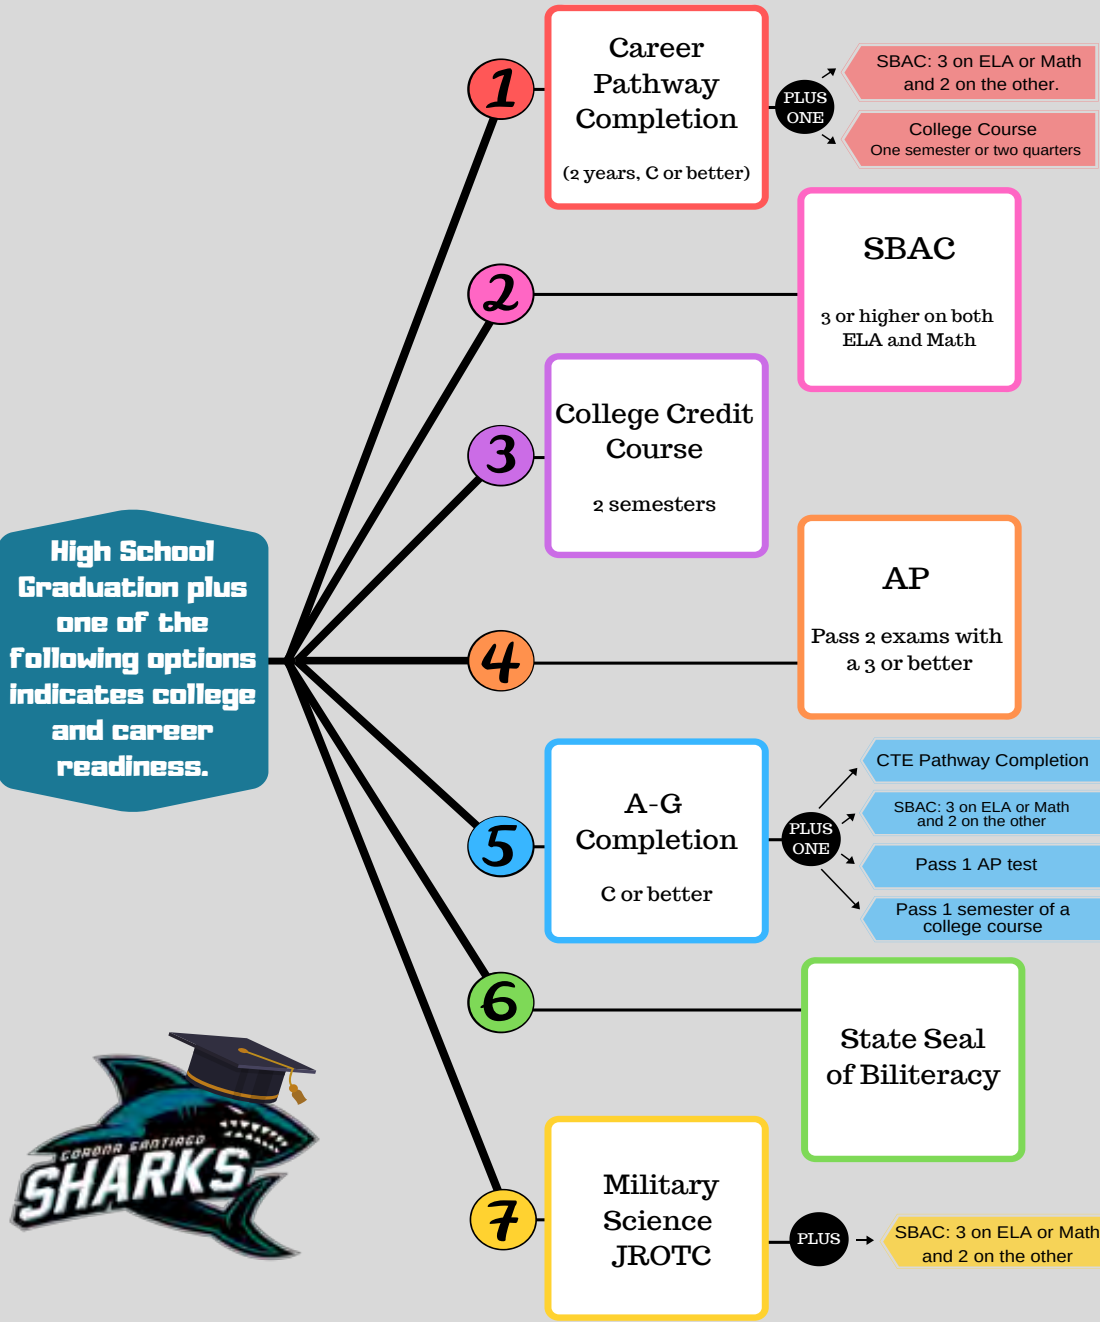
High School Graduation plus one of the following options indicates college and career readiness.

1

Career Pathway Completion

(2 years, C or better)

PLUS ONE

SBAC: 3 on ELA or Math and 2 on the other.

College Course
One semester or two quarters

2

SBAC

3 or higher on both ELA and Math

3

College Credit Course

2 semesters

4

AP

Pass 2 exams with a 3 or better

5

A-G Completion

C or better

PLUS ONE

CTE Pathway Completion

SBAC: 3 on ELA or Math and 2 on the other

Pass 1 AP test

Pass 1 semester of a college course

6

State Seal of Biliteracy

7

Military Science JROTC

PLUS

SBAC: 3 on ELA or Math and 2 on the other

CORONA SANTIAGO
SHARKS